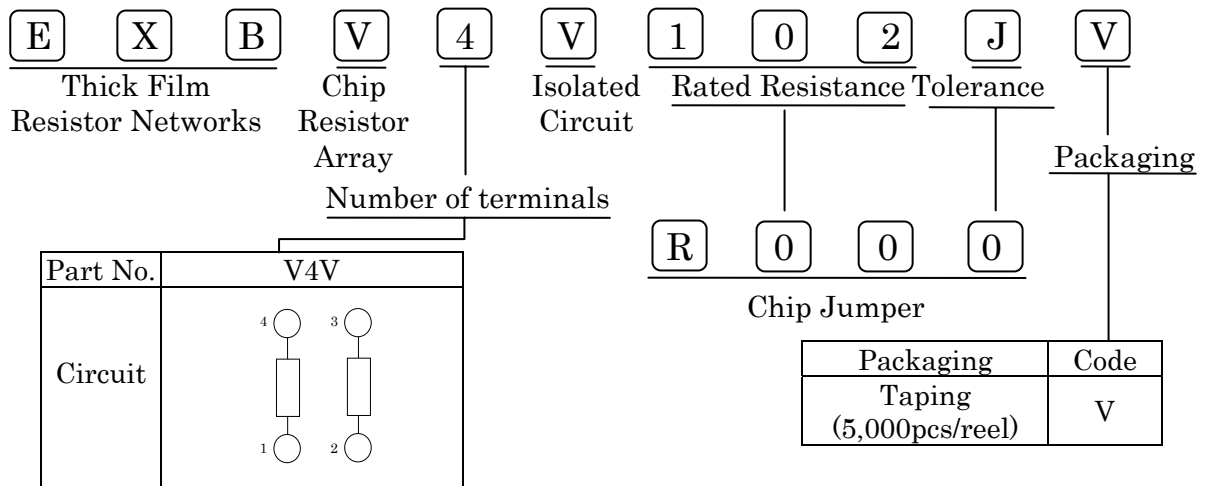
E X B V 4 V 1 0 2 J V

Thick Film Resistor Networks

Chip Resistor Array

Isolated Circuit

Rated Resistance

Tolerance

Packaging

Number of terminals

R 0 0 0

Chip Jumper

| Part No. | V4V |
|---|---|
| Circuit | 4 3 1 2 |

| Packaging | Code |
|---|---|
| Taping (5,000pcs/reel) | V |